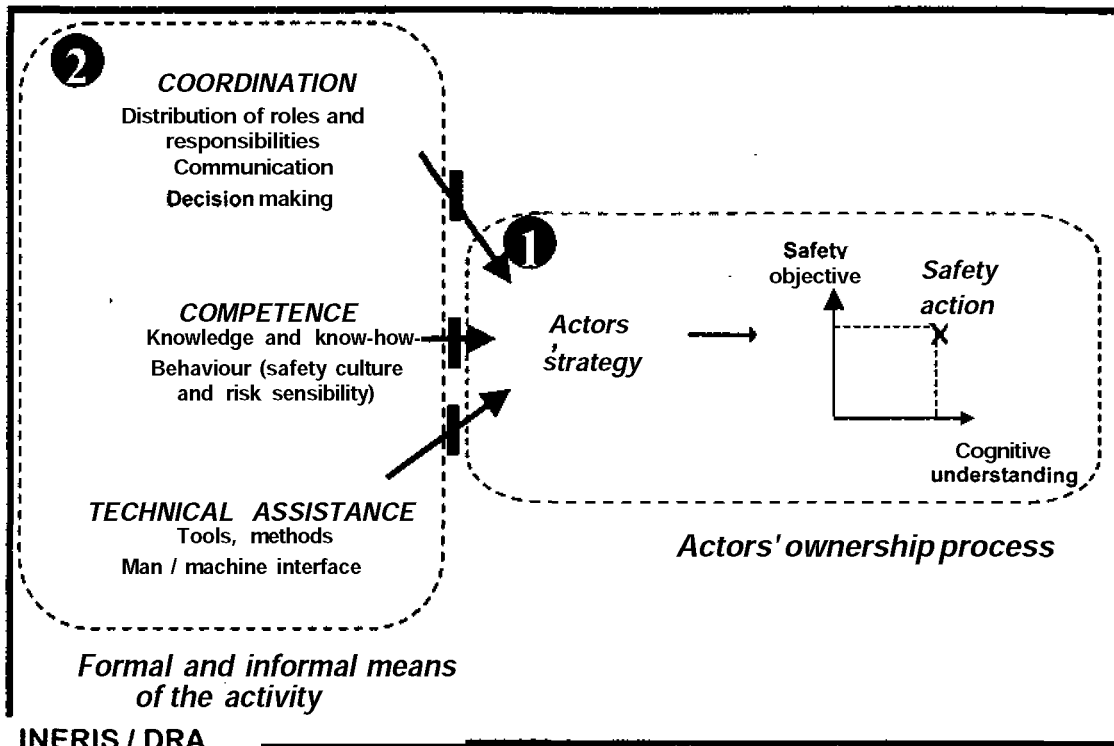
2

COORDINATION

Distribution of roles and responsibilities

Communication

Decision making

COMPETENCE

Knowledge and know-how

Behaviour (safety culture and risk sensibility)

TECHNICAL ASSISTANCE

Tools, methods

Man / machine interface

1

Actors strategy

Safetv objective

Safety action

X

Cognitive understanding

Actors' ownership process

Formal and informal means of the activity

INERIS / DRA